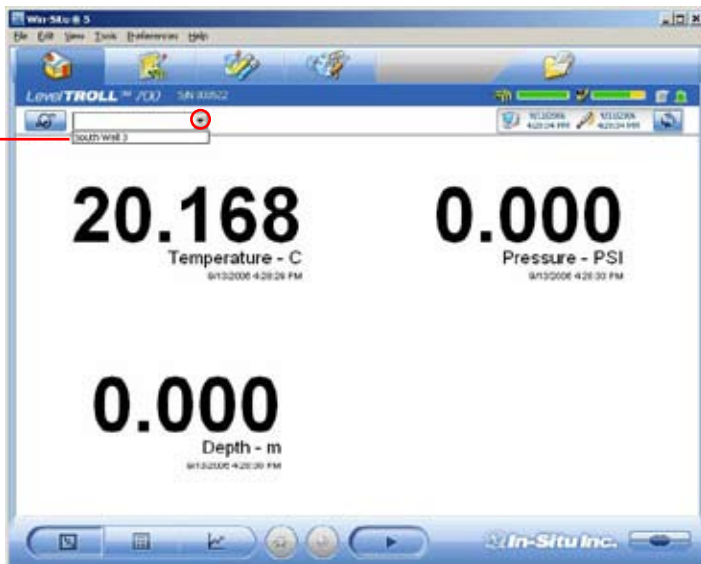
Win-Situ® 5

File Edit View Tools Preferences Help

LevelTROLL™ 700 S/N 303522

South Well 3

9/13/2006 4:28:24 PM

9/13/2006 4:28:24 PM

20.168

Temperature - C

9/13/2006 4:28:29 PM

0.000

Pressure - PSI

9/13/2006 4:28:30 PM

0.000

Depth - m

9/13/2006 4:28:30 PM

In-Situ Inc.